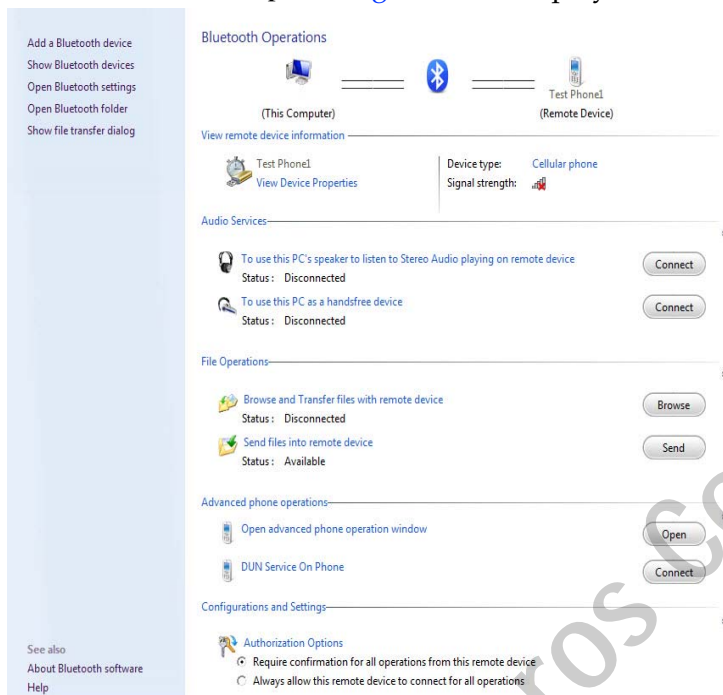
Add a Bluetooth device
Show Bluetooth devices
Open Bluetooth settings
Open Bluetooth folder
Show file transfer dialog

See also
About Bluetooth software
Help

Bluetooth Operations

(This Computer)

Test Phone1
(Remote Device)

View remote device information

Test Phone1
View Device Properties

Device type: Cellular phone
Signal strength:

Audio Services

To use this PC's speaker to listen to Stereo Audio playing on remote device
Status : Disconnected
Connect

To use this PC as a handsfree device
Status : Disconnected
Connect

File Operations

Browse and Transfer files with remote device
Status : Disconnected
Browse

Send files into remote device
Status : Available
Send

Advanced phone operations

Open advanced phone operation window
Open

DUN Service On Phone
Connect

Configurations and Settings

Authorization Options
Require confirmation for all operations from this remote device
Always allow this remote device to connect for all operations